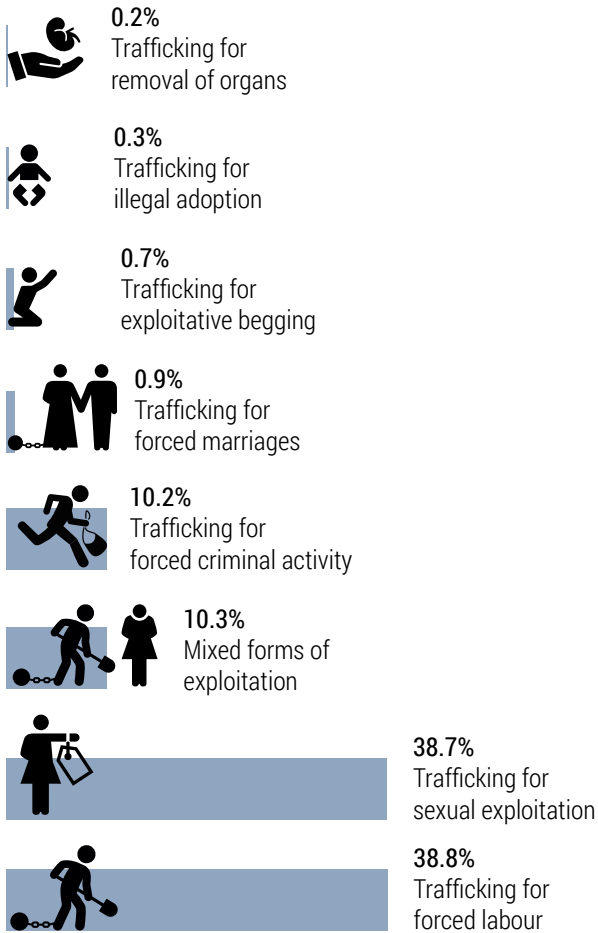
0.2%
Trafficking for removal of organs

0.3%
Trafficking for illegal adoption

0.7%
Trafficking for exploitative begging

0.9%
Trafficking for forced marriages

10.2%
Trafficking for forced criminal activity

10.3%
Mixed forms of exploitation

38.7%
Trafficking for sexual exploitation

38.8%
Trafficking for forced labour